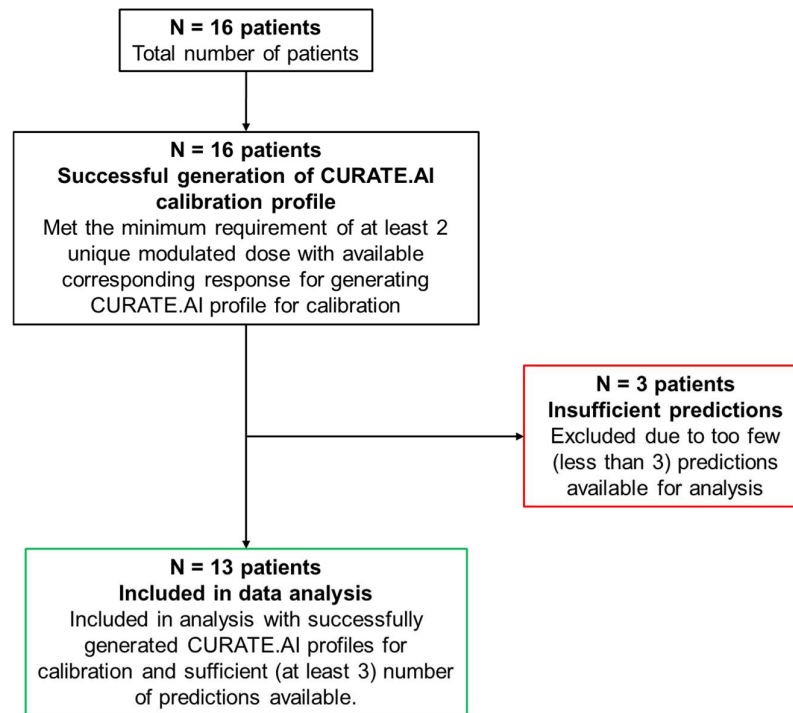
N = 16 patients
Total number of patients

N = 16 patients
Successful generation of CURATE.AI calibration profile
Met the minimum requirement of at least 2 unique modulated dose with available corresponding response for generating CURATE.AI profile for calibration

N = 3 patients
Insufficient predictions
Excluded due to too few (less than 3) predictions available for analysis

N = 13 patients
Included in data analysis
Included in analysis with successfully generated CURATE.AI profiles for calibration and sufficient (at least 3) number of predictions available.